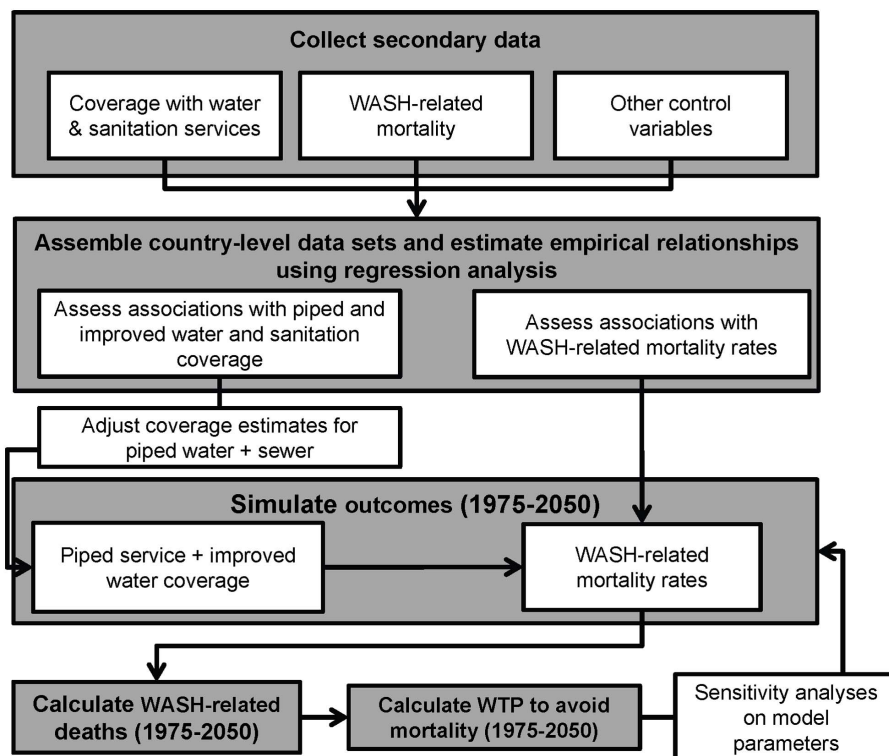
Collect secondary data

Coverage with water & sanitation services

WASH-related mortality

Other control variables

Assemble country-level data sets and estimate empirical relationships using regression analysis

Assess associations with piped and improved water and sanitation coverage

Assess associations with WASH-related mortality rates

Adjust coverage estimates for piped water + sewer

Simulate outcomes (1975-2050)

Piped service + improved water coverage

WASH-related mortality rates

Calculate WASH-related deaths (1975-2050)

Calculate WTP to avoid mortality (1975-2050)

Sensitivity analyses on model parameters